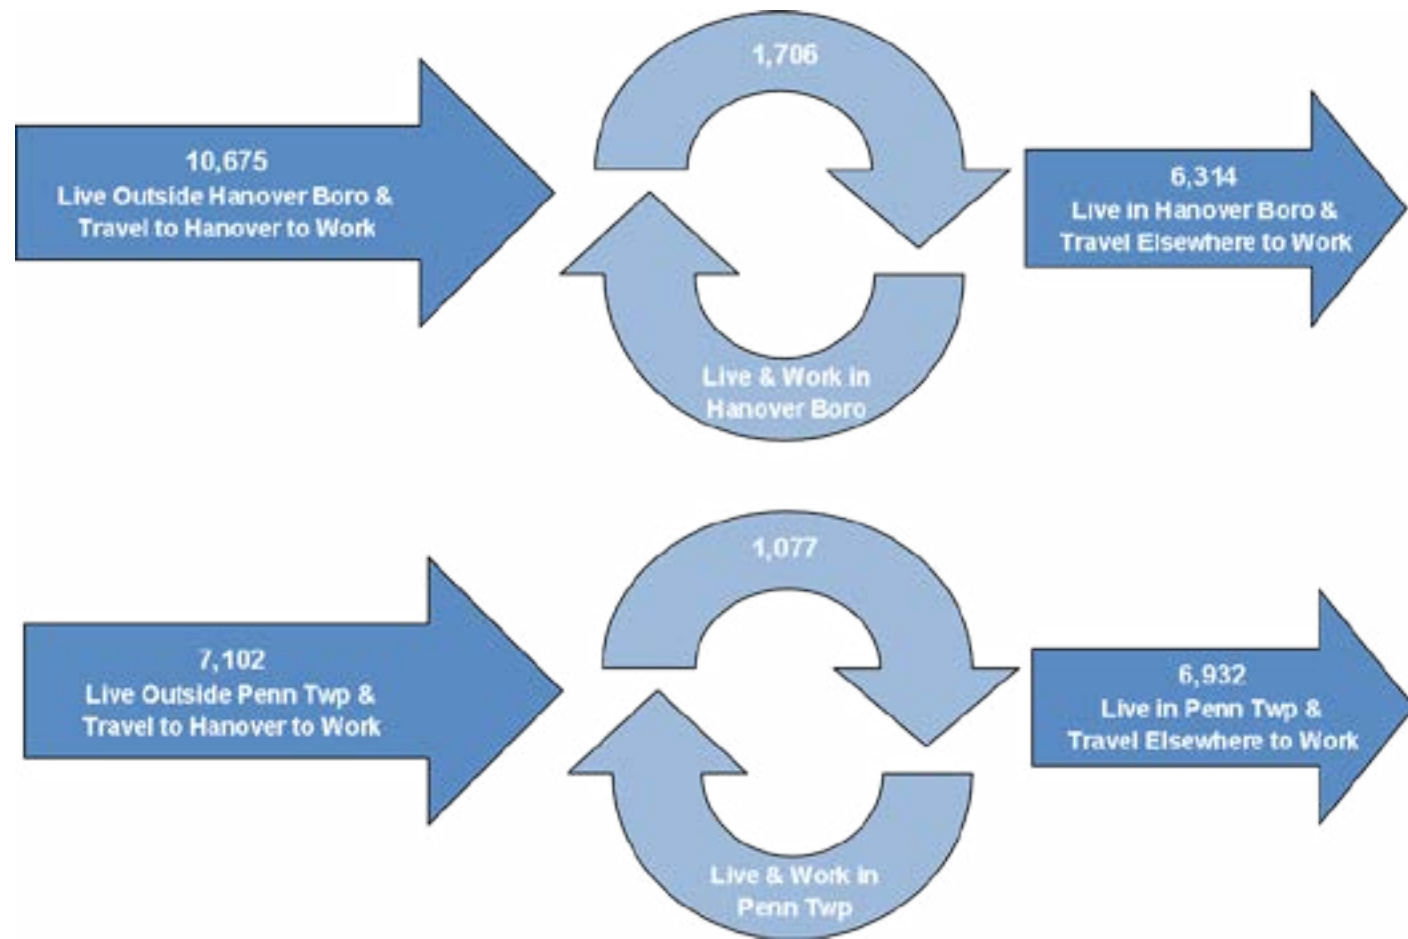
10,675
Live Outside Hanover Boro & Travel to Hanover to Work

1,706

Live & Work in Hanover Boro

6,314
Live in Hanover Boro & Travel Elsewhere to Work

7,102
Live Outside Penn Twp & Travel to Hanover to Work

1,077

Live & Work in Penn Twp

6,932
Live in Penn Twp & Travel Elsewhere to Work